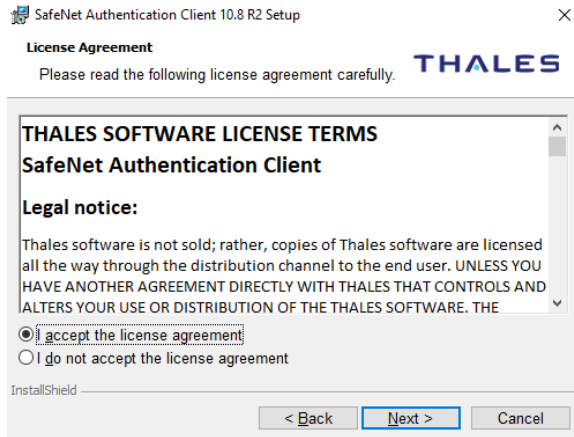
SafeNet Authentication Client 10.8 R2 Setup

License Agreement

Please read the following license agreement carefully.

THALES

THALES SOFTWARE LICENSE TERMS
SafeNet Authentication Client

Legal notice:

Thales software is not sold; rather, copies of Thales software are licensed all the way through the distribution channel to the end user. UNLESS YOU HAVE ANOTHER AGREEMENT DIRECTLY WITH THALES THAT CONTROLS AND ALTERS YOUR USE OR DISTRIBUTION OF THE THALES SOFTWARE. THE

I accept the license agreement

I do not accept the license agreement

InstallShield

< Back

Next >

Cancel